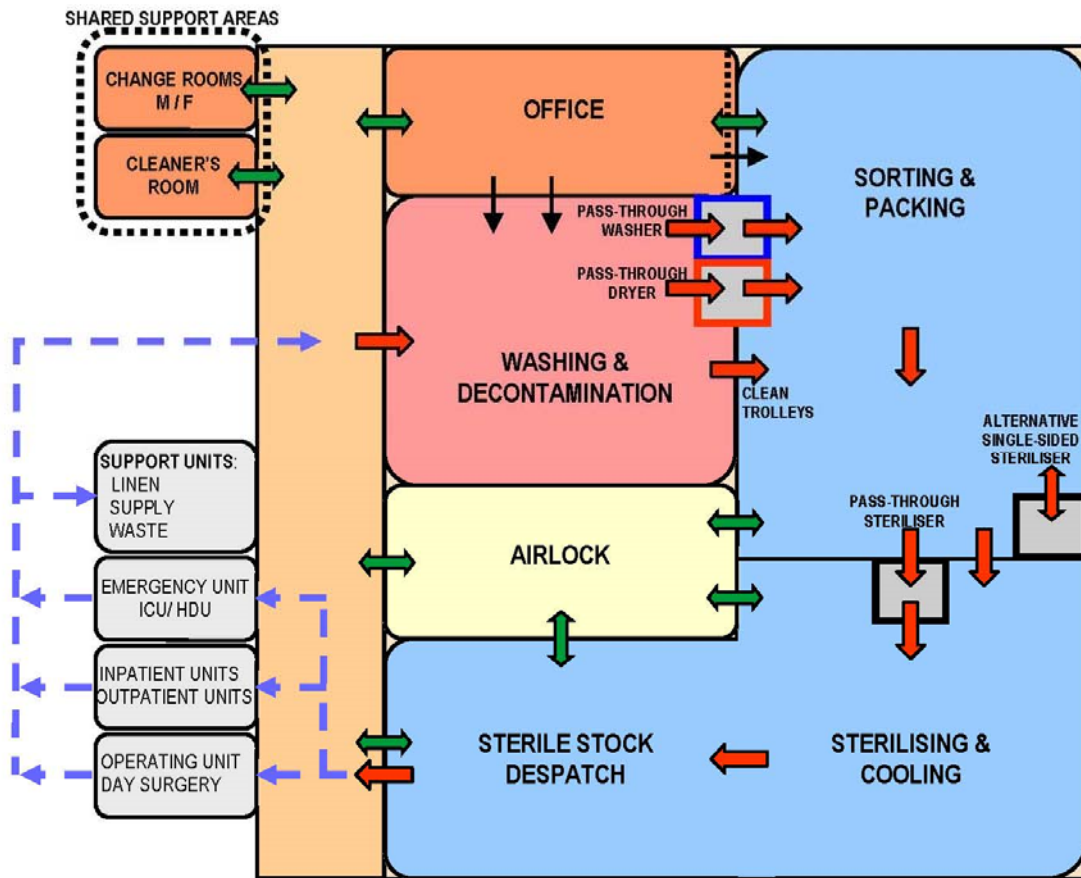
SHARED SUPPORT AREAS

CHANGE ROOMS M / F

CLEANER'S ROOM

OFFICE

SORTING & PACKING

PASS-THROUGH WASHER

PASS-THROUGH DRYER

WASHING & DECONTAMINATION

CLEAN TROLLEYS

ALTERNATIVE SINGLE-SIDED STERILISER

SUPPORT UNITS:
LINEN
SUPPLY
WASTE

PASS-THROUGH STERILISER

AIRLOCK

EMERGENCY UNIT
ICU/ HDU

INPATIENT UNITS
OUTPATIENT UNITS

OPERATING UNIT
DAY SURGERY

STERILE STOCK DESPATCH

STERILISING & COOLING